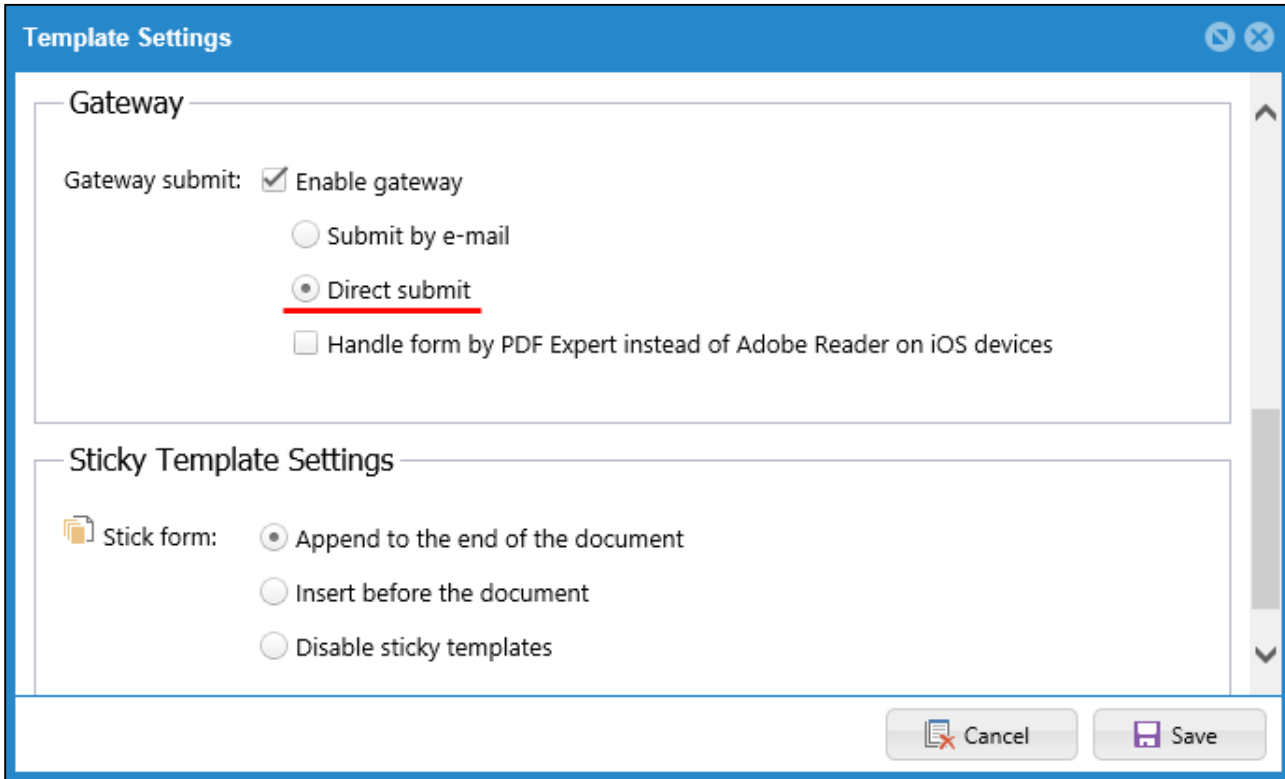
Template Settings

Gateway

Gateway submit: Enable gateway

Submit by e-mail

Direct submit

Handle form by PDF Expert instead of Adobe Reader on iOS devices

Sticky Template Settings

Stick form: Append to the end of the document

Insert before the document

Disable sticky templates

Cancel

Save